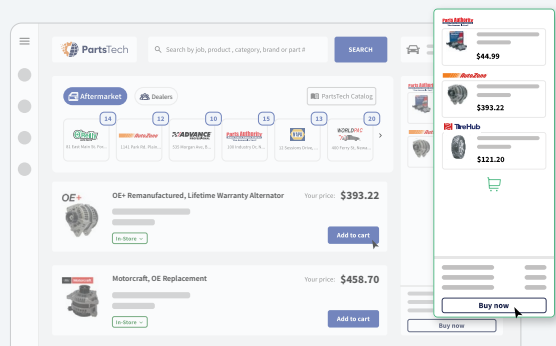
PartsTech

Search by job, product, category, brand or part #

SEARCH

Aftermarket

Dealers

PartsTech Catalog

14

12

10

15

13

20

O'Reilly

AutoZone

ADVANCE

Parts Authority

NAPA

WORLDPAC

OE+

OE+ Remanufactured, Lifetime Warranty Alternator

Your price: $393.22

In-Store

Add to cart

Motorcraft, OE Replacement

Your price: $458.70

In-Store

Add to cart

Parts Authority

$44.99

AutoZone

$393.22

TireHub

$121.20

Buy now

Buy now